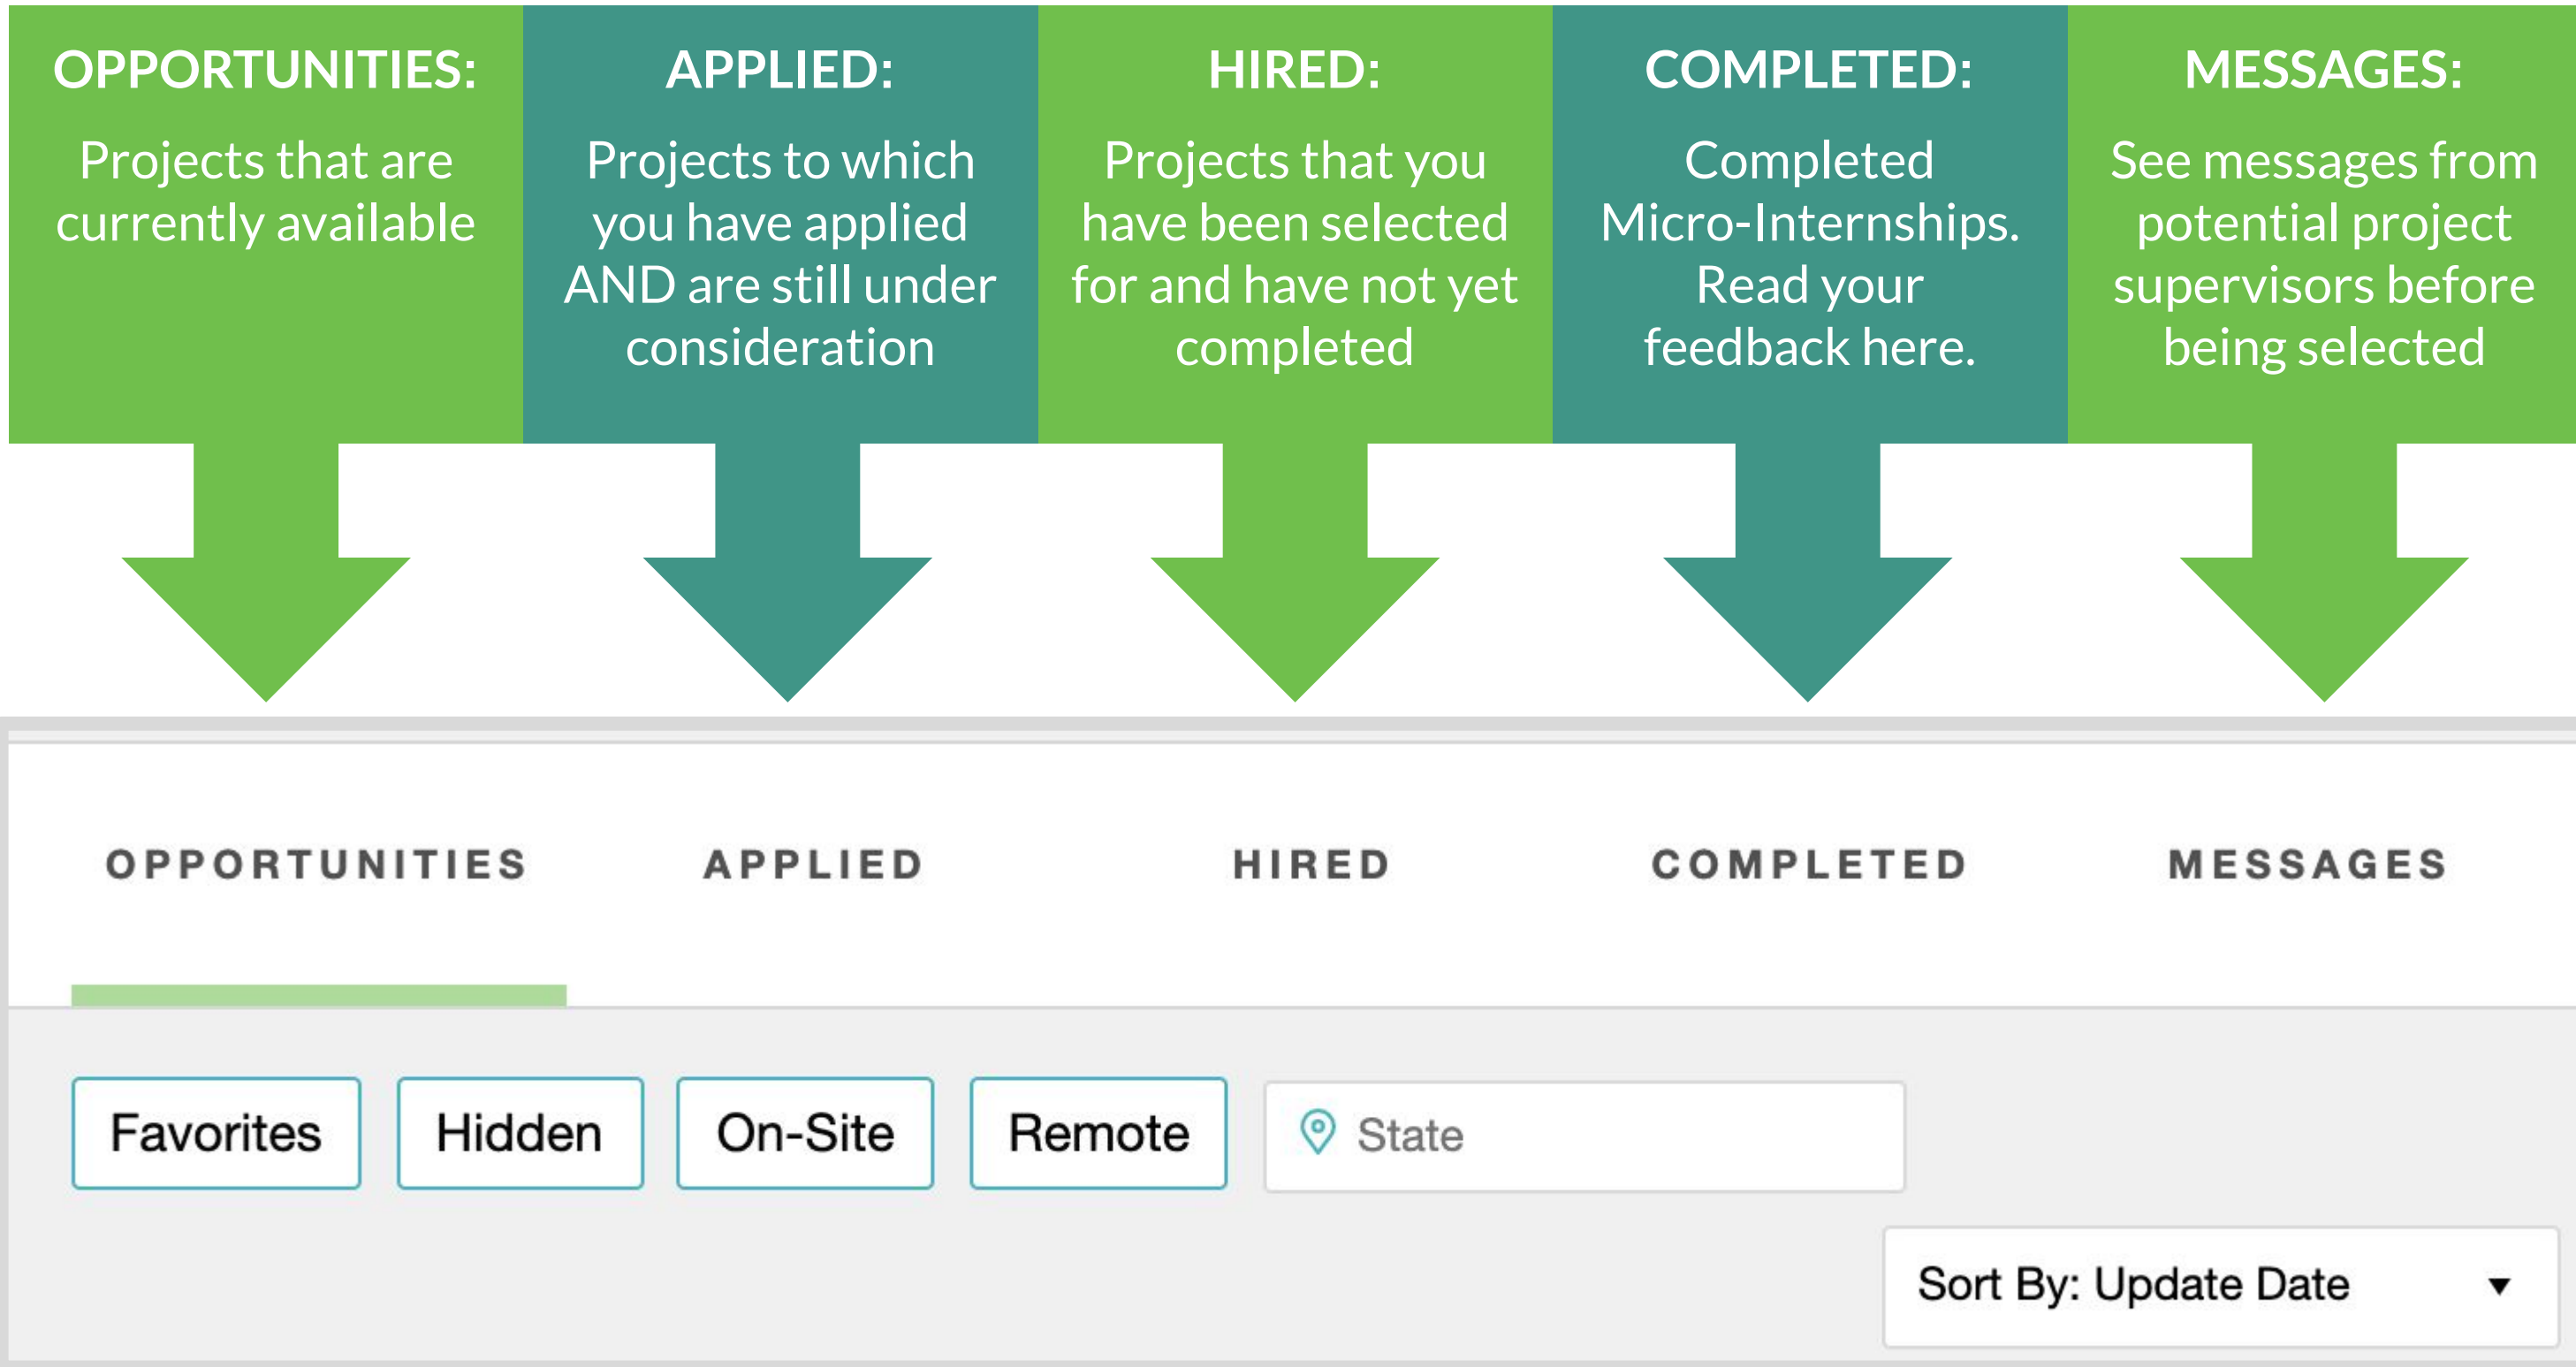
OPPORTUNITIES:
Projects that are currently available

APPLIED:
Projects to which you have applied AND are still under consideration

HIRED:
Projects that you have been selected for and have not yet completed

COMPLETED:
Completed Micro-Internships. Read your feedback here.

MESSAGES:
See messages from potential project supervisors before being selected

OPPORTUNITIES APPLIED HIRED COMPLETED MESSAGES

Favorites Hidden On-Site Remote State

Sort By: Update Date